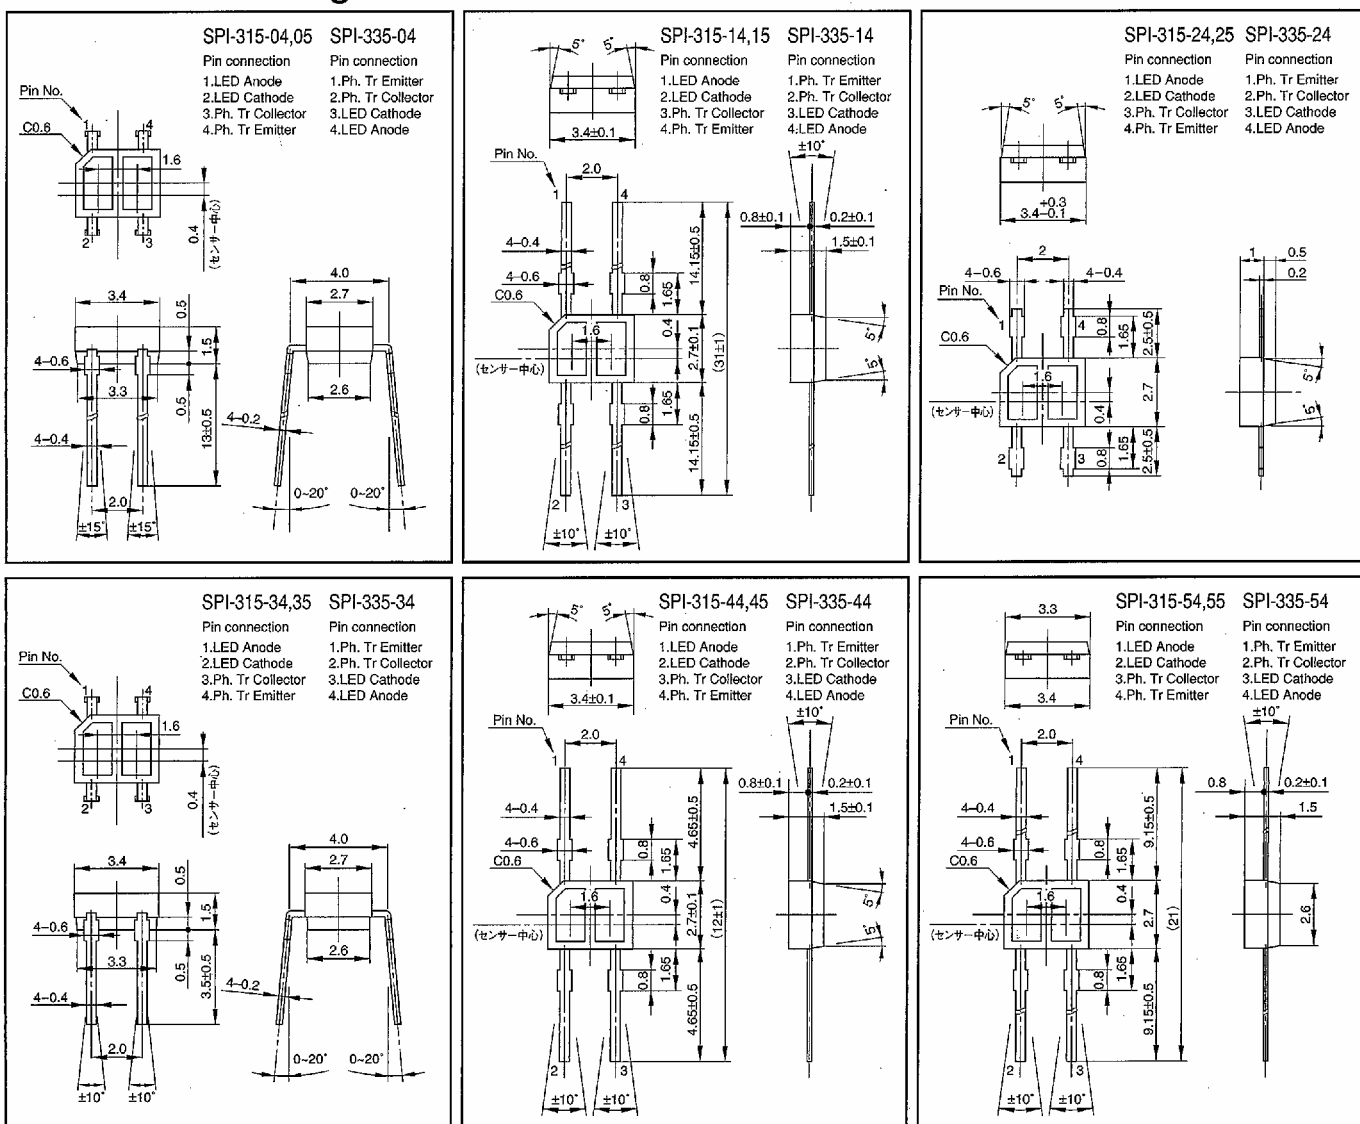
SPI-315-04,05 SPI-335-04

Pin connection
1.LED Anode
2.LED Cathode
3.Ph. Tr Collector
4.Ph. Tr Emitter

Pin connection
1.Ph. Tr Emitter
2.Ph. Tr Collector
3.LED Cathode
4.LED Anode

Pin No.
C0.6
1 4
1.6
2 3
0.4 (センサー中心)
3.4
0.5
1.5
4–0.6
3.3
0.5
13±0.5
4–0.4
2.0
±15° ±15°
4.0
2.7
2.6
4–0.2
0~20° 0~20°

SPI-315-14,15 SPI-335-14

Pin connection
1.LED Anode
2.LED Cathode
3.Ph. Tr Collector
4.Ph. Tr Emitter

Pin connection
1.Ph. Tr Emitter
2.Ph. Tr Collector
3.LED Cathode
4.LED Anode

5° 5°
3.4±0.1
Pin No.
2.0
1 4
±10°
0.8±0.1 0.2±0.1
1.5±0.1
4–0.4
4–0.6
C0.6
0.8
1.65
14.15±0.5
1.6
0.4
2.7±0.1
(31±1)
(センサー中心)
5°
5°
0.8
1.65
14.15±0.5
2 3
±10° ±10°

SPI-315-24,25 SPI-335-24

Pin connection
1.LED Anode
2.LED Cathode
3.Ph. Tr Collector
4.Ph. Tr Emitter

Pin connection
1.Ph. Tr Emitter
2.Ph. Tr Collector
3.LED Cathode
4.LED Anode

5° 5°
$3.4^{+0.3}_{-0.1}$
2
4–0.6 4–0.4
Pin No.
1 4
0.8
1.65
2.5±0.5
C0.6
1.6
2.7
(センサー中心)
0.4
2 3
0.8
1.65
2.5±0.5
1 0.5
0.2
5°
5°

SPI-315-34,35 SPI-335-34

Pin connection
1.LED Anode
2.LED Cathode
3.Ph. Tr Collector
4.Ph. Tr Emitter

Pin connection
1.Ph. Tr Emitter
2.Ph. Tr Collector
3.LED Cathode
4.LED Anode

Pin No.
C0.6
1 4
1.6
2 3
0.4 (センサー中心)
3.4
0.5
1.5
4–0.6
3.3
0.5
3.5±0.5
4–0.4
2.0
±10° ±10°
4.0
2.7
2.6
4–0.2
0~20° 0~20°

SPI-315-44,45 SPI-335-44

Pin connection
1.LED Anode
2.LED Cathode
3.Ph. Tr Collector
4.Ph. Tr Emitter

Pin connection
1.Ph. Tr Emitter
2.Ph. Tr Collector
3.LED Cathode
4.LED Anode

5° 5°
3.4±0.1
Pin No.
2.0
1 4
±10°
0.8±0.1 0.2±0.1
1.5±0.1
4–0.4
4–0.6
C0.6
0.8
1.65
4.65±0.5
1.6
0.4
2.7±0.1
(12±1)
(センサー中心)
5°
5°
0.8
1.65
4.65±0.5
2 3
±10° ±10°

SPI-315-54,55 SPI-335-54

Pin connection
1.LED Anode
2.LED Cathode
3.Ph. Tr Collector
4.Ph. Tr Emitter

Pin connection
1.Ph. Tr Emitter
2.Ph. Tr Collector
3.LED Cathode
4.LED Anode

3.3
3.4
Pin No.
2.0
1 4
±10°
0.8 0.2±0.1
1.5
4–0.4
4–0.6
C0.6
0.8
1.65
9.15±0.5
1.6
0.4
2.7
(21)
(センサー中心)
2.6
0.8
1.65
9.15±0.5
2 3
±10° ±10°